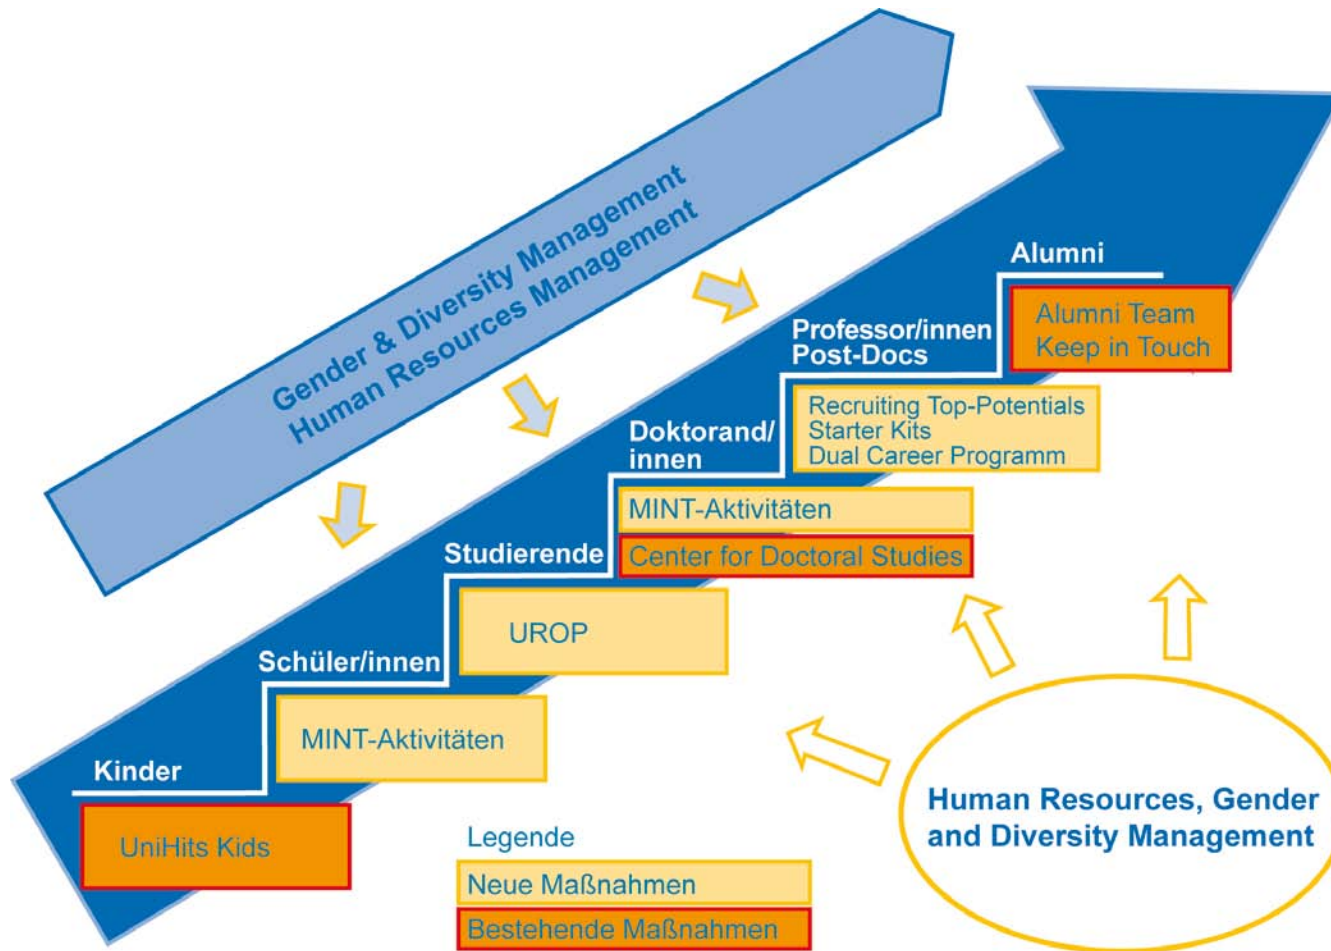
Gender & Diversity Management
Human Resources Management

Alumni

Alumni Team
Keep in Touch

Professor/innen
Post-Docs

Recruiting Top-Potentials
Starter Kits
Dual Career Programm

Doktorand/innen

MINT-Aktivitäten

Center for Doctoral Studies

Studierende

UROP

Schüler/innen

MINT-Aktivitäten

Kinder

UniHits Kids

Legende

Neue Maßnahmen

Bestehende Maßnahmen

Human Resources, Gender and Diversity Management